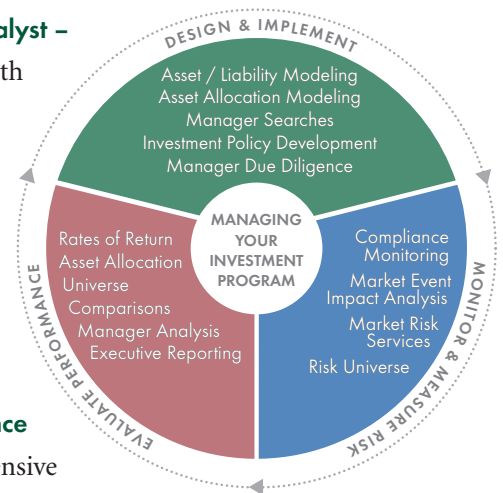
alyst –
th

DESIGN & IMPLEMENT

Asset / Liability Modeling
Asset Allocation Modeling
Manager Searches
Investment Policy Development
Manager Due Diligence

MANAGING YOUR INVESTMENT PROGRAM

Rates of Return
Asset Allocation
Universe Comparisons
Manager Analysis
Executive Reporting

Compliance Monitoring
Market Event Impact Analysis
Market Risk Services
Risk Universe

EVALUATE PERFORMANCE

MONITOR & MEASURE RISK

nce
nsive